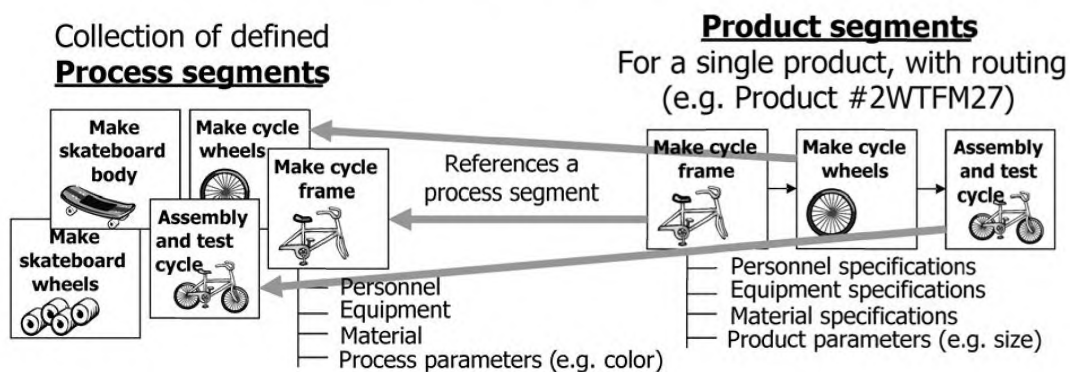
Collection of defined
**Process segments**

Make skateboard body

Make cycle wheels

Make cycle frame

Make skateboard wheels

Assembly and test cycle

Personnel
Equipment
Material
Process parameters (e.g. color)

References a process segment

**Product segments**
For a single product, with routing (e.g. Product #2WTFM27)

Make cycle frame

Make cycle wheels

Assembly and test cycle

Personnel specifications
Equipment specifications
Material specifications
Product parameters (e.g. size)